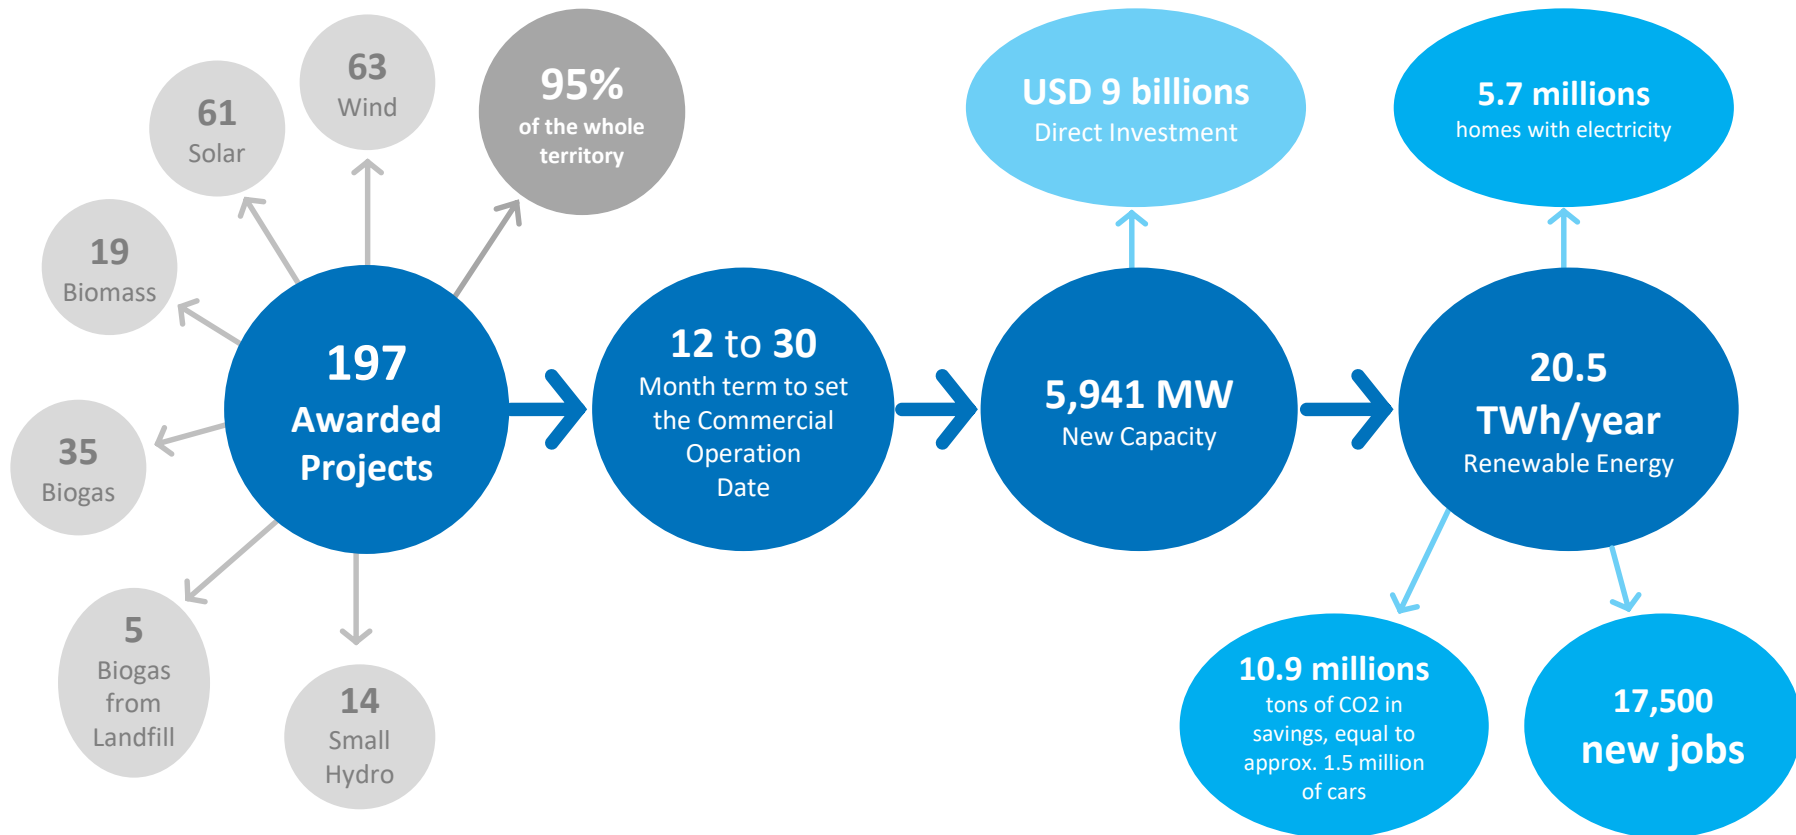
63
Wind

61
Solar

95%
of the whole territory

19
Biomass

35
Biogas

5
Biogas from Landfill

14
Small Hydro

197
Awarded Projects

12 to 30
Month term to set the Commercial Operation Date

USD 9 billions
Direct Investment

5,941 MW
New Capacity

5.7 millions
homes with electricity

20.5
TWh/year
Renewable Energy

10.9 millions
tons of CO2 in savings, equal to approx. 1.5 million of cars

17,500
new jobs